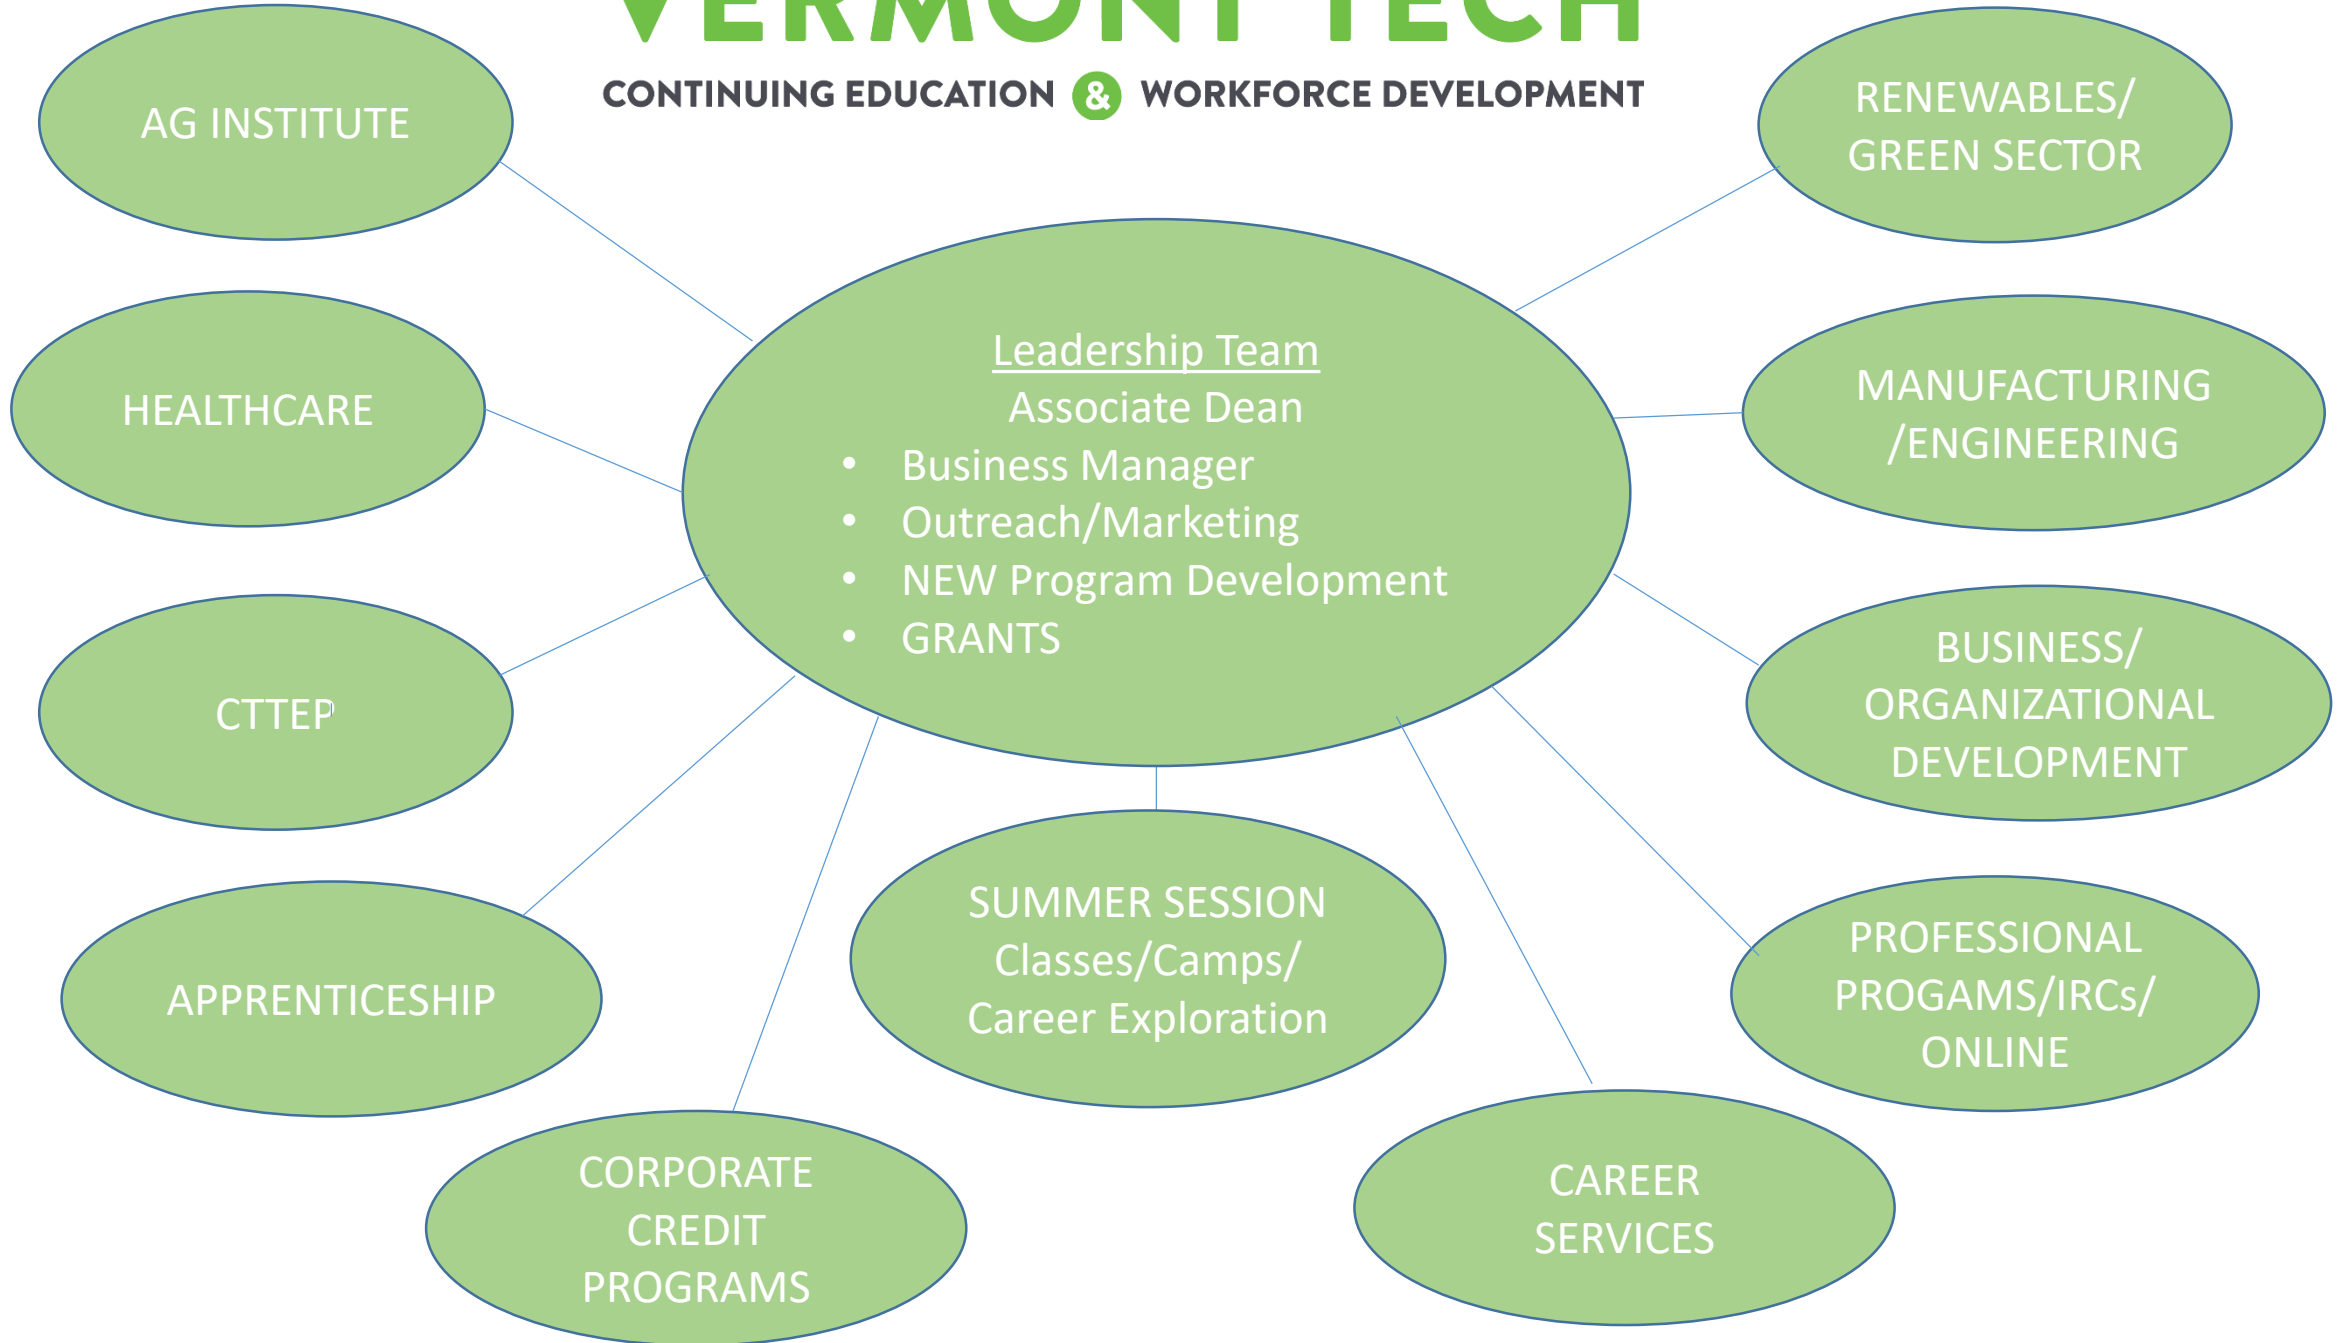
VERMONT TECH
CONTINUING EDUCATION & WORKFORCE DEVELOPMENT

AG INSTITUTE

RENEWABLES/ GREEN SECTOR

Leadership Team
Associate Dean
• Business Manager
• Outreach/Marketing
• NEW Program Development
• GRANTS

HEALTHCARE

MANUFACTURING /ENGINEERING

CTTEP

BUSINESS/ ORGANIZATIONAL DEVELOPMENT

APPRENTICESHIP

SUMMER SESSION Classes/Camps/ Career Exploration

PROFESSIONAL PROGAMS/IRCs/ ONLINE

CORPORATE CREDIT PROGRAMS

CAREER SERVICES